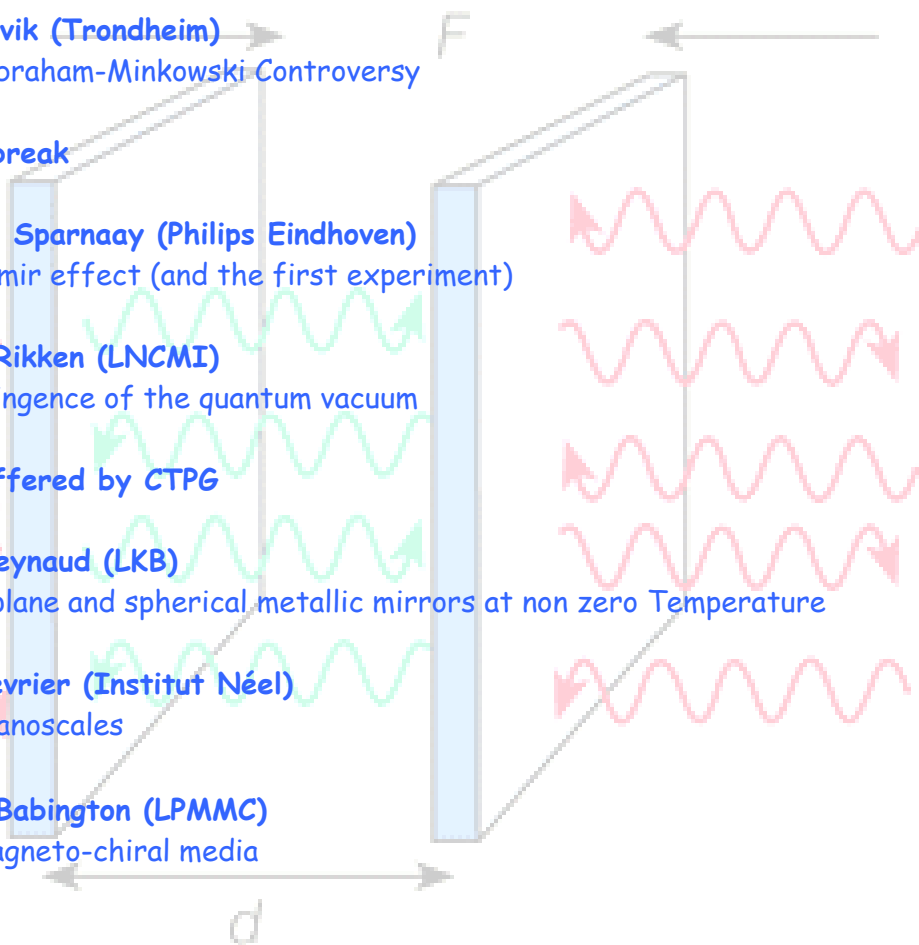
vik (Trondheim)
oraham-Minkowski Controversy

oreak

Sparnaay (Philips Eindhoven)
mir effect (and the first experiment)

Rikken (LNCMI)
ngence of the quantum vacuum

ffered by CTPG

eynaud (LKB)
plane and spherical metallic mirrors at non zero Temperature

evrier (Institut Néel)
anoscales

Babington (LPMMC)
gneto-chiral media

F

d